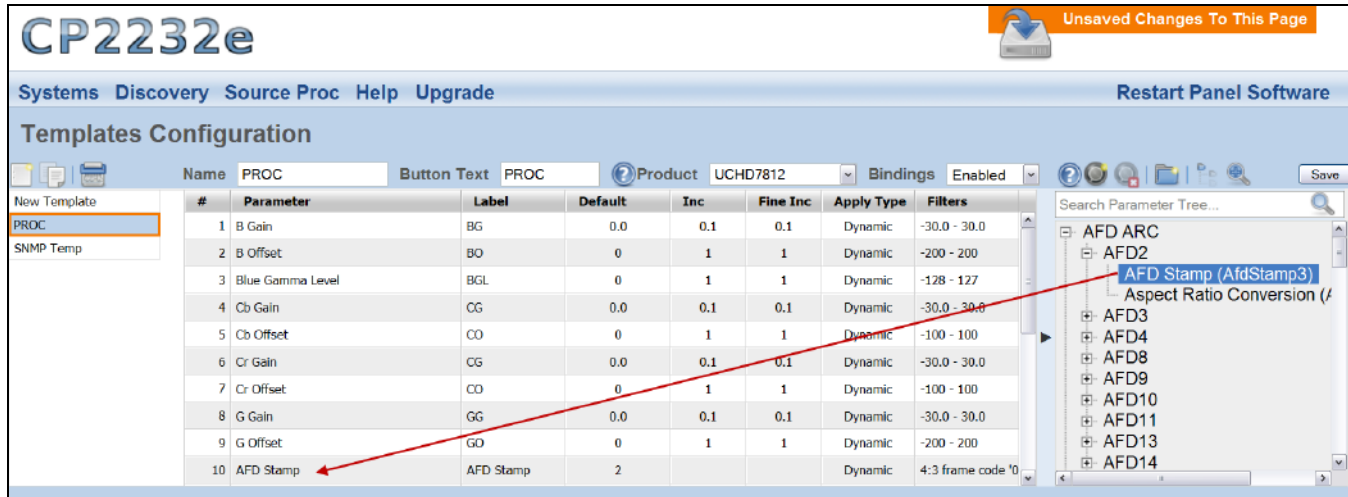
CP2232e

Unsaved Changes To This Page

Systems Discovery Source Proc Help Upgrade

Restart Panel Software

Templates Configuration

Name PROC Button Text PROC Product UCHD7812 Bindings Enabled Save

New Template
PROC
SNMP Temp

| # | Parameter | Label | Default | Inc | Fine Inc | Apply Type | Filters |
|---|---|---|---|---|---|---|---|
| 1 | B Gain | BG | 0.0 | 0.1 | 0.1 | Dynamic | -30.0 - 30.0 |
| 2 | B Offset | BO | 0 | 1 | 1 | Dynamic | -200 - 200 |
| 3 | Blue Gamma Level | BGL | 0 | 1 | 1 | Dynamic | -128 - 127 |
| 4 | Cb Gain | CG | 0.0 | 0.1 | 0.1 | Dynamic | -30.0 - 30.0 |
| 5 | Cb Offset | CO | 0 | 1 | 1 | Dynamic | -100 - 100 |
| 6 | Cr Gain | CG | 0.0 | 0.1 | 0.1 | Dynamic | -30.0 - 30.0 |
| 7 | Cr Offset | CO | 0 | 1 | 1 | Dynamic | -100 - 100 |
| 8 | G Gain | GG | 0.0 | 0.1 | 0.1 | Dynamic | -30.0 - 30.0 |
| 9 | G Offset | GO | 0 | 1 | 1 | Dynamic | -200 - 200 |
| 10 | AFD Stamp | AFD Stamp | 2 | | | Dynamic | 4:3 frame code '0 |

Search Parameter Tree...

AFD ARC
AFD2
AFD Stamp (AfdStamp3)
Aspect Ratio Conversion (A
AFD3
AFD4
AFD8
AFD9
AFD10
AFD11
AFD13
AFD14